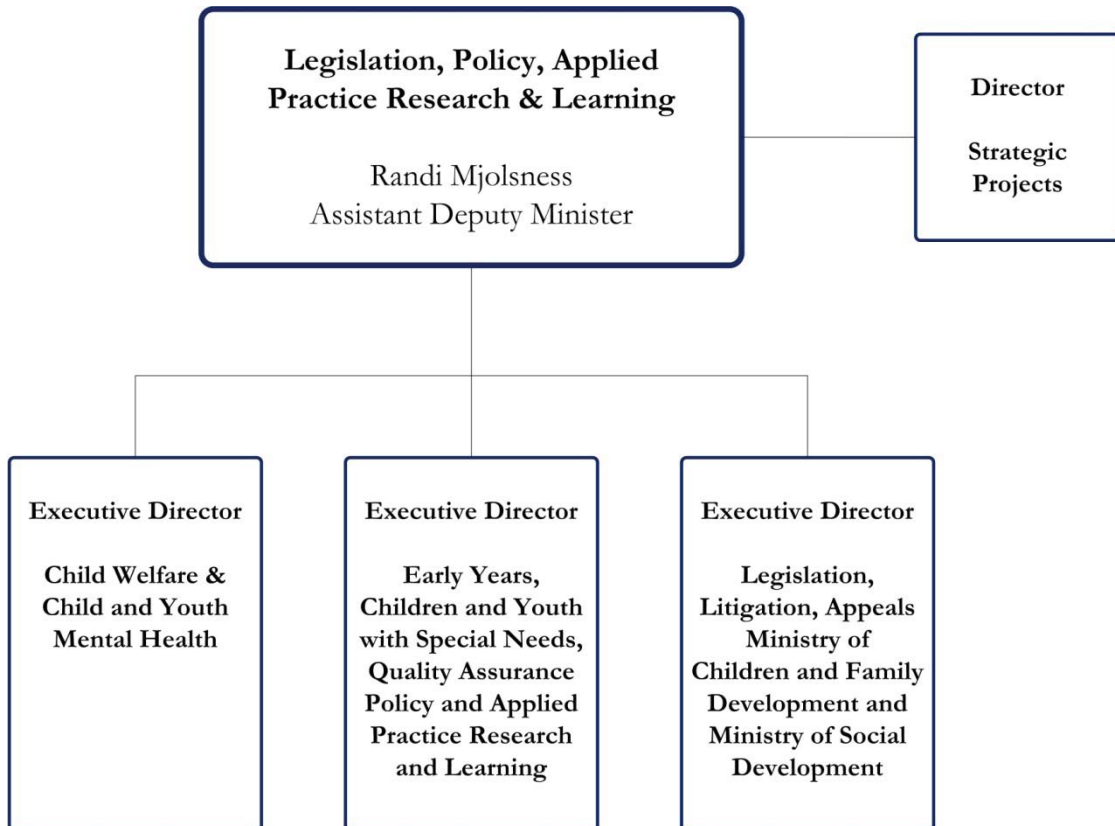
Legislation, Policy, Applied Practice Research & Learning

Randi Mjolsness
Assistant Deputy Minister

Director

Strategic Projects

Executive Director

Child Welfare & Child and Youth Mental Health

Executive Director

Early Years, Children and Youth with Special Needs, Quality Assurance Policy and Applied Practice Research and Learning

Executive Director

Legislation, Litigation, Appeals Ministry of Children and Family Development and Ministry of Social Development